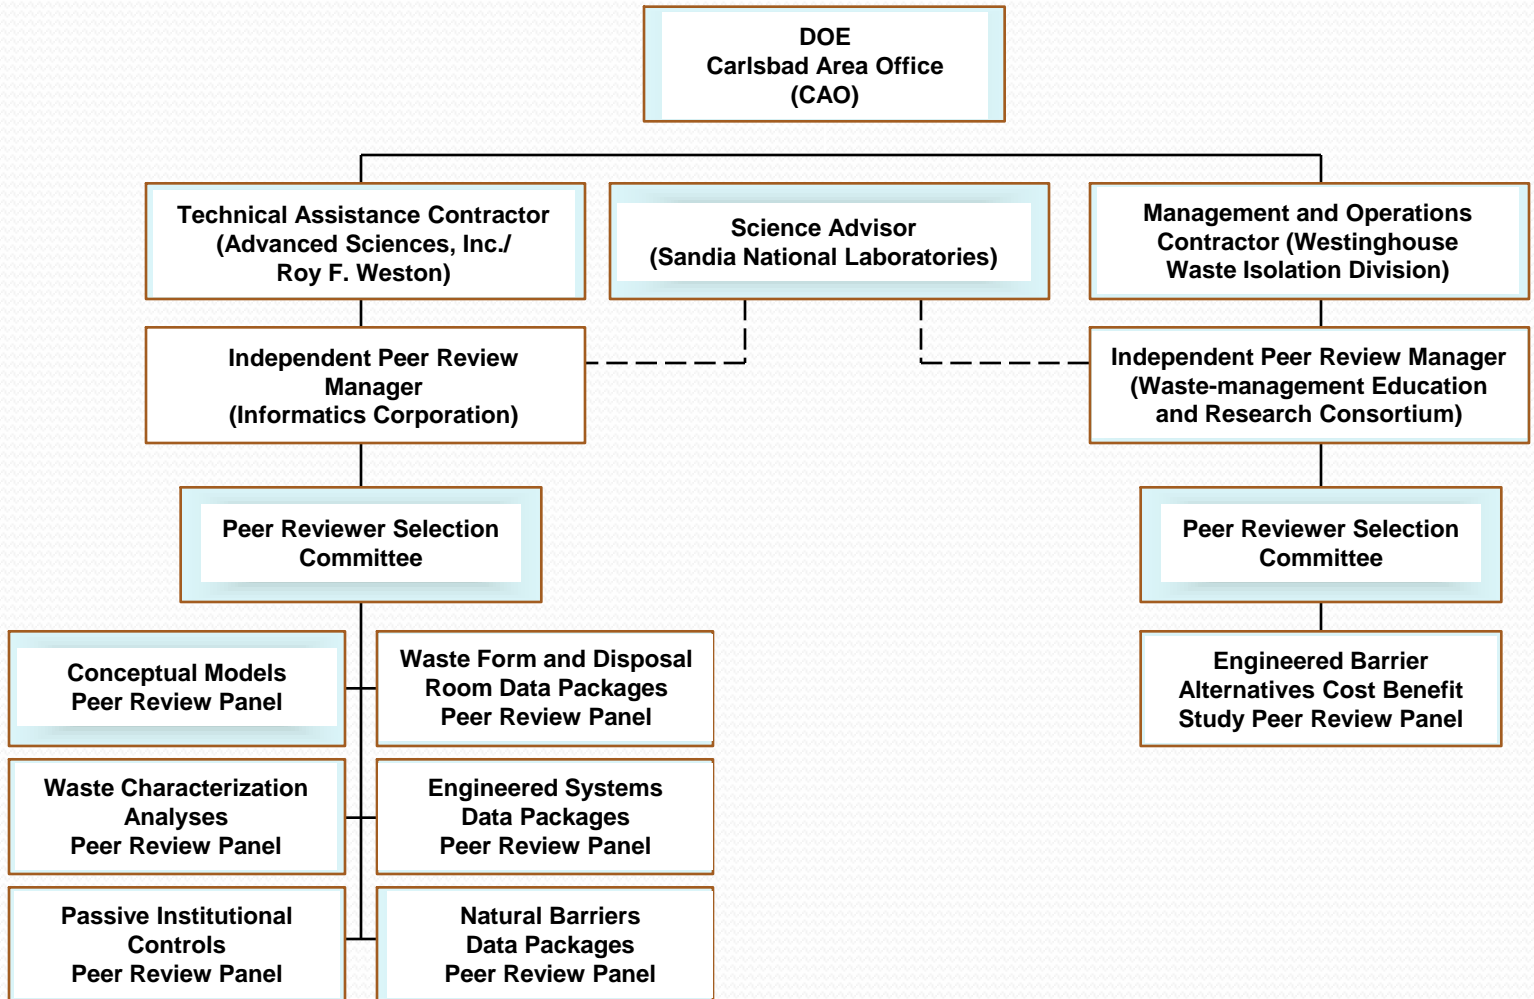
DOE
Carlsbad Area Office
(CAO)

Technical Assistance Contractor
(Advanced Sciences, Inc./
Roy F. Weston)

Science Advisor
(Sandia National Laboratories)

Management and Operations
Contractor (Westinghouse
Waste Isolation Division)

Independent Peer Review
Manager
(Informatics Corporation)

Independent Peer Review Manager
(Waste-management Education
and Research Consortium)

Peer Reviewer Selection
Committee

Peer Reviewer Selection
Committee

Conceptual Models
Peer Review Panel

Waste Form and Disposal
Room Data Packages
Peer Review Panel

Engineered Barrier
Alternatives Cost Benefit
Study Peer Review Panel

Waste Characterization
Analyses
Peer Review Panel

Engineered Systems
Data Packages
Peer Review Panel

Passive Institutional
Controls
Peer Review Panel

Natural Barriers
Data Packages
Peer Review Panel